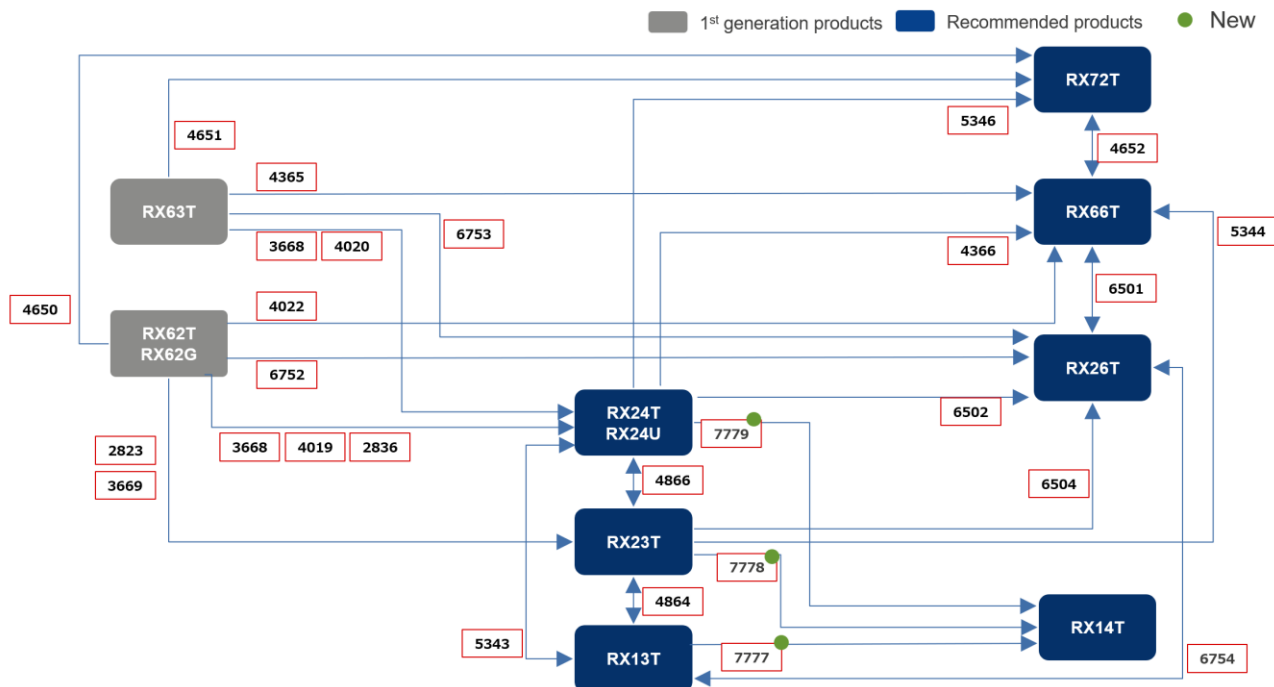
1st generation products Recommended products New

RX72T

5346

4652

4651

4365

RX63T

RX66T

3668 4020

6753

4366

5344

4650

4022

6501

RX62T
RX62G

6752

RX26T

RX24T
RX24U

6502

7779

2823

3668 4019 2836

3669

4866

6504

RX23T

7778

4864

RX14T

5343

RX13T

7777

6754